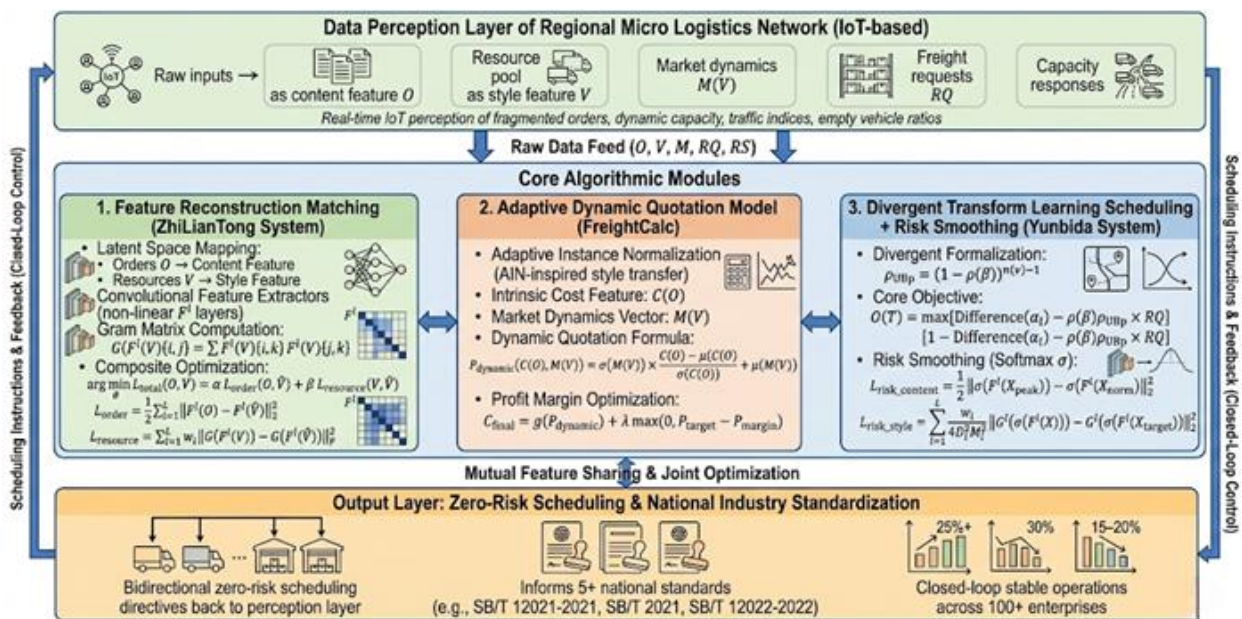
Data Perception Layer of Regional Micro Logistics Network (IoT-based)

IoT

Raw inputs → as content feature $O$

Resource pool as style feature $V$

Market dynamics $M(V)$

Freight requests $RQ$

Capacity responses

Real-time IoT perception of fragmented orders, dynamic capacity, traffic indices, empty vehicle ratios

Raw Data Feed ($O, V, M, RQ, RS$)

Core Algorithmic Modules

1. Feature Reconstruction Matching (ZhiLianTong System)

• Latent Space Mapping:
• Orders $O \rightarrow$ Content Feature
• Resources $V \rightarrow$ Style Feature
• Convolutional Feature Extractors (non-linear $F^l$ layers)
• Gram Matrix Computation:
$G(F^l(V)\{i,j\} = \sum F^l(V)\{i,k\} F^l(V)\{j,k\}$
$F^l$
• Composite Optimization:
$\arg\min_{\hat{\theta}} L_{total}(O,V) = \alpha L_{order}(O,\hat{V}) + \beta L_{resource}(V,\hat{V})$
$F^l$
$L_{order} = \frac{1}{2}\sum_{l=1}^{L} \|F^l(O) - F^l(\hat{V})\|_2^2$
$L_{resource} = \sum_{l=1}^{L} w_l \|G(F^l(V)) - G(F^l(\hat{V}))\|_F^2$

2. Adaptive Dynamic Quotation Model (FreightCalc)

• Adaptive Instance Normalization (AIN-inspired style transfer)
• Intrinsic Cost Feature: $C(O)$
• Market Dynamics Vector: $M(V)$
• Dynamic Quotation Formula:
$P_{dynamic}(C(O), M(V)) = \sigma(M(V)) \times \frac{C(O) - \mu(C(O))}{\sigma(C(O))} + \mu(M(V))$
• Profit Margin Optimization:
$C_{final} = g(P_{dynamic}) + \lambda \max(0, P_{target} - P_{margin})$

3. Divergent Transform Learning Scheduling + Risk Smoothing (Yunbida System)

• Divergent Formalization:
$\rho_{UBp} = (1 - \rho(\beta))^{n(v)-1}$
• Core Objective:
$O(T) = \max[\text{Difference}(\alpha_t) - \rho(\beta)\rho_{UBp} \times RQ]$
$[1 - \text{Difference}(\alpha_t) - \rho(\beta)\rho_{UBp} \times RQ]$
• Risk Smoothing (Softmax $\sigma$):
$L_{risk\_content} = \frac{1}{2}\|\sigma(F^l(X_{peak})) - \sigma(F^l(X_{norm}))\|_2^2$
$L_{risk\_style} = \sum_{l=1}^{L} \frac{w_l}{4D_l^2 M_l^2} \|G^l(\sigma(F^l(X))) - G^l(\sigma(F^l(X_{target}))\|_2^2$

Mutual Feature Sharing & Joint Optimization

Output Layer: Zero-Risk Scheduling & National Industry Standardization

Bidirectional zero-risk scheduling directives back to perception layer

Informs 5+ national standards (e.g., SB/T 12021-2021, SB/T 2021, SB/T 12022-2022)

25%+
30%
15–20%

Closed-loop stable operations across 100+ enterprises

Scheduling Instructions & Feedback (Closed-Loop Control)

Scheduling Instructions & Feedback (Closed-Loop Control)